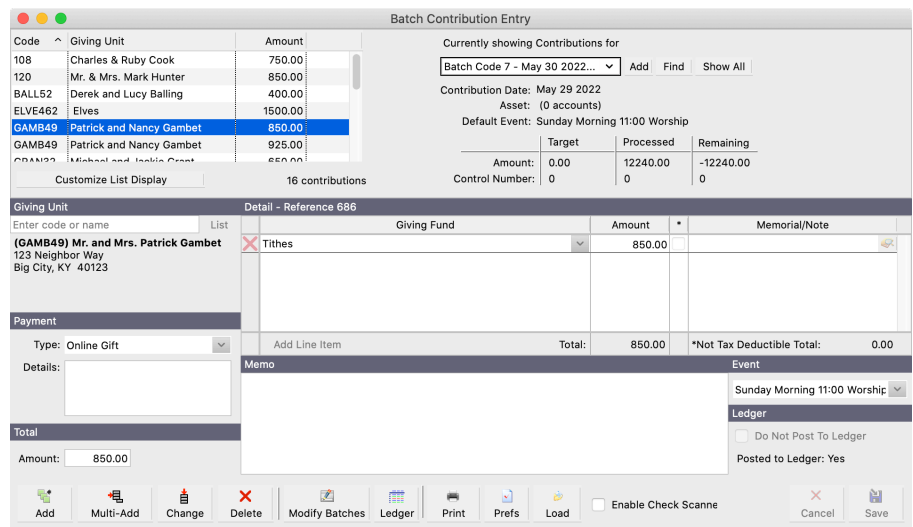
Batch Contribution Entry

| Code | Giving Unit | Amount |
|---|---|---|
| 108 | Charles & Ruby Cook | 750.00 |
| 120 | Mr. & Mrs. Mark Hunter | 850.00 |
| BALL52 | Derek and Lucy Balling | 400.00 |
| ELVE462 | Elves | 1500.00 |
| GAMB49 | Patrick and Nancy Gambet | 850.00 |
| GAMB49 | Patrick and Nancy Gambet | 925.00 |
| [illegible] | Michael and Jackie Grant | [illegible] |

Customize List Display

16 contributions

Currently showing Contributions for

Batch Code 7 - May 30 2022... Add Find Show All

Contribution Date: May 29 2022
Asset: (0 accounts)
Default Event: Sunday Morning 11:00 Worship

| | Target | Processed | Remaining |
|---|---|---|---|
| Amount: | 0.00 | 12240.00 | -12240.00 |
| Control Number: | 0 | 0 | 0 |

Giving Unit

Enter code or name List

(GAMB49) Mr. and Mrs. Patrick Gambet
123 Neighbor Way
Big City, KY 40123

Detail - Reference 686

| Giving Fund | Amount | * | Memorial/Note |
|---|---|---|---|
| Tithes | 850.00 | | |

Add Line Item Total: 850.00 *Not Tax Deductible Total: 0.00

Payment

Type: Online Gift

Details:

Memo

Event

Sunday Morning 11:00 Worship

Ledger

Do Not Post To Ledger

Posted to Ledger: Yes

Total

Amount: 850.00

Add Multi-Add Change Delete Modify Batches Ledger Print Prefs Load Enable Check Scanne Cancel Save